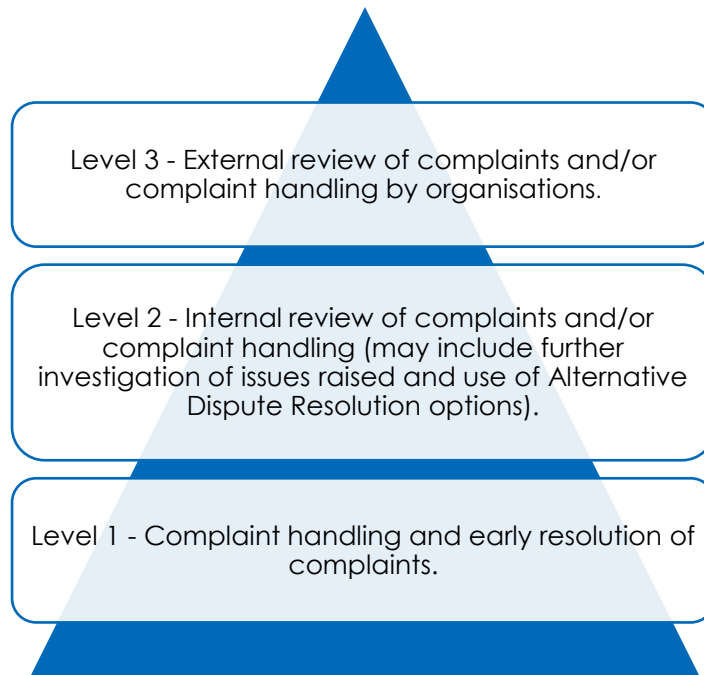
Level 3 - External review of complaints and/or complaint handling by organisations.

Level 2 - Internal review of complaints and/or complaint handling (may include further investigation of issues raised and use of Alternative Dispute Resolution options).

Level 1 - Complaint handling and early resolution of complaints.